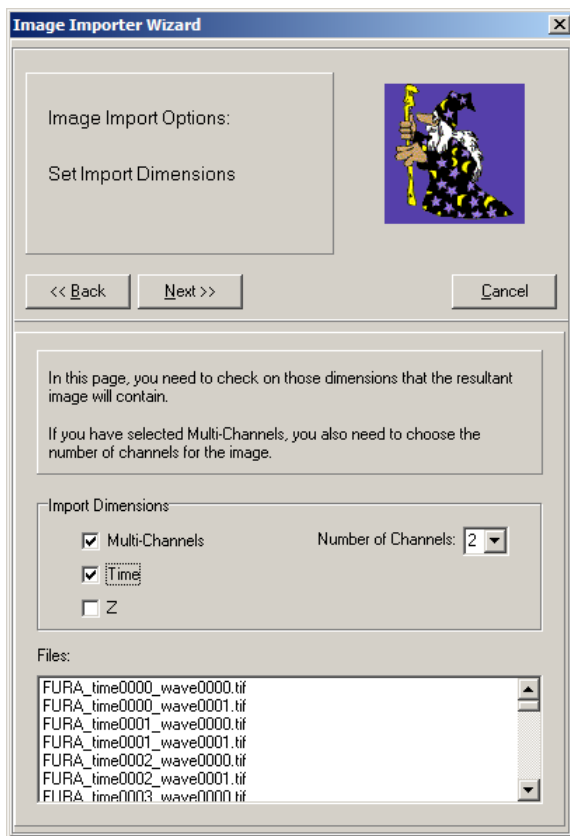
Image Importer Wizard

Image Import Options:

Set Import Dimensions

<< Back

Next >>

Cancel

In this page, you need to check on those dimensions that the resultant image will contain.

If you have selected Multi-Channels, you also need to choose the number of channels for the image.

Import Dimensions

Multi-Channels

Number of Channels: 2

Time

Z

Files:

FURA_time0000_wave0000.tif
FURA_time0000_wave0001.tif
FURA_time0001_wave0000.tif
FURA_time0001_wave0001.tif
FURA_time0002_wave0000.tif
FURA_time0002_wave0001.tif
FURA_time0003_wave0000.tif